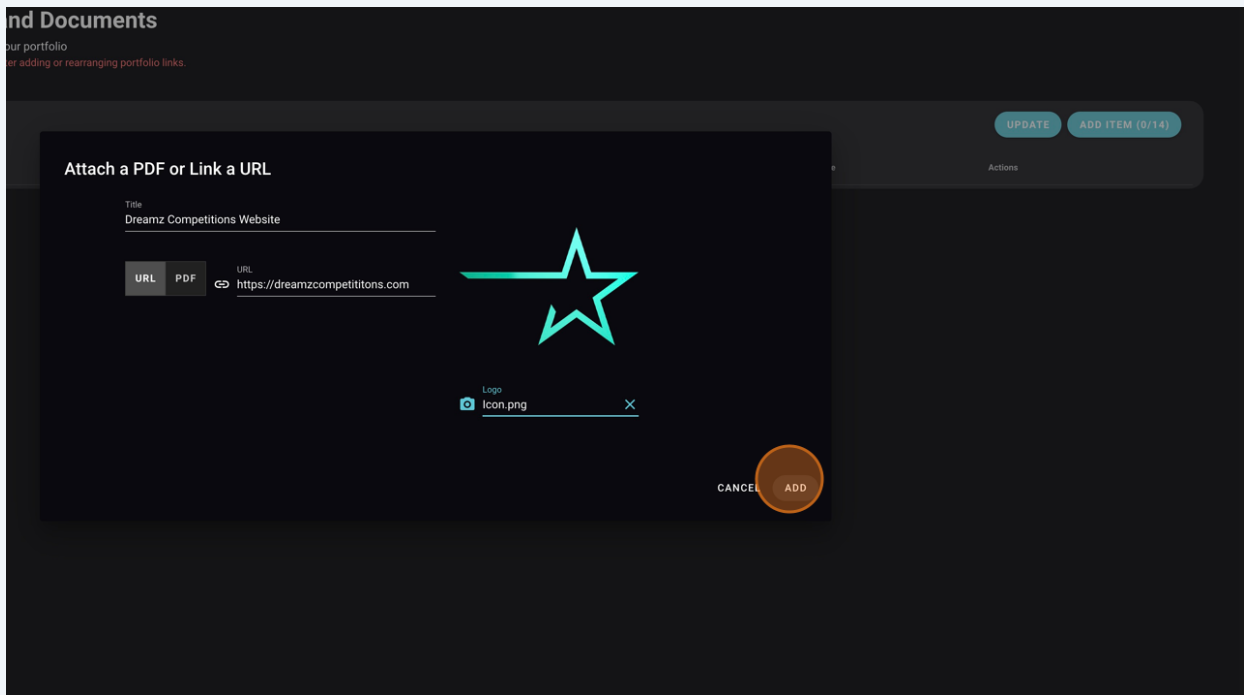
nd Documents
our portfolio
ter adding or rearranging portfolio links.

UPDATE
ADD ITEM (0/14)

e
Actions

Attach a PDF or Link a URL

Title
Dreamz Competitions Website

URL
PDF
URL
https://dreamzcompetititons.com

Logo
Icon.png

CANCEL
ADD